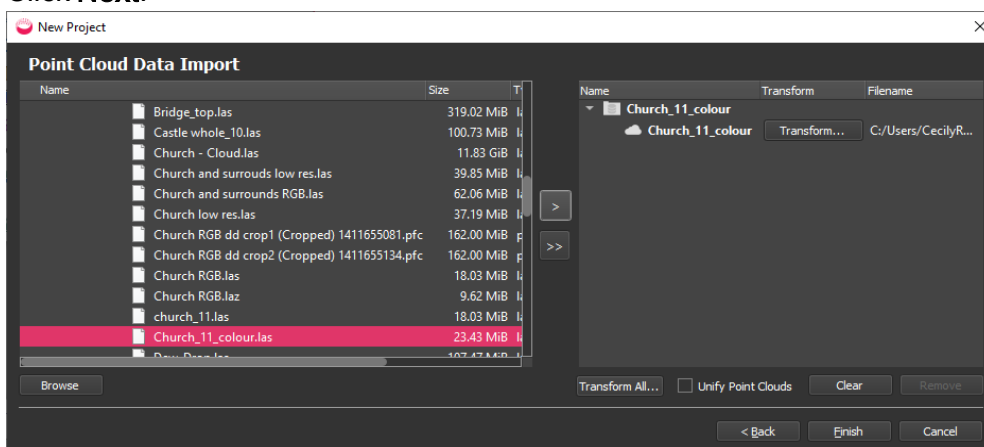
Click Next.

New Project

Point Cloud Data Import

| Name | Size | T |
|---|---|---|
| Bridge_top.las | 319.02 MiB | l |
| Castle whole_10.las | 100.73 MiB | l |
| Church - Cloud.las | 11.83 GiB | l |
| Church and surrouds low res.las | 39.85 MiB | l |
| Church and surrounds RGB.las | 62.06 MiB | l |
| Church low res.las | 37.19 MiB | l |
| Church RGB dd crop1 (Cropped) 1411655081.pfc | 162.00 MiB | p |
| Church RGB dd crop2 (Cropped) 1411655134.pfc | 162.00 MiB | p |
| Church RGB.las | 18.03 MiB | l |
| Church RGB.laz | 9.62 MiB | l |
| church_11.las | 18.03 MiB | l |
| Church_11_colour.las | 23.43 MiB | l |
| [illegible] | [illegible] | |

>

>>

| Name | Transform | Filename |
|---|---|---|
| Church_11_colour | | |
| Church_11_colour | Transform... | C:/Users/CecilyR... |

Browse

Transform All...

Unify Point Clouds

Clear

Remove

< Back

Finish

Cancel